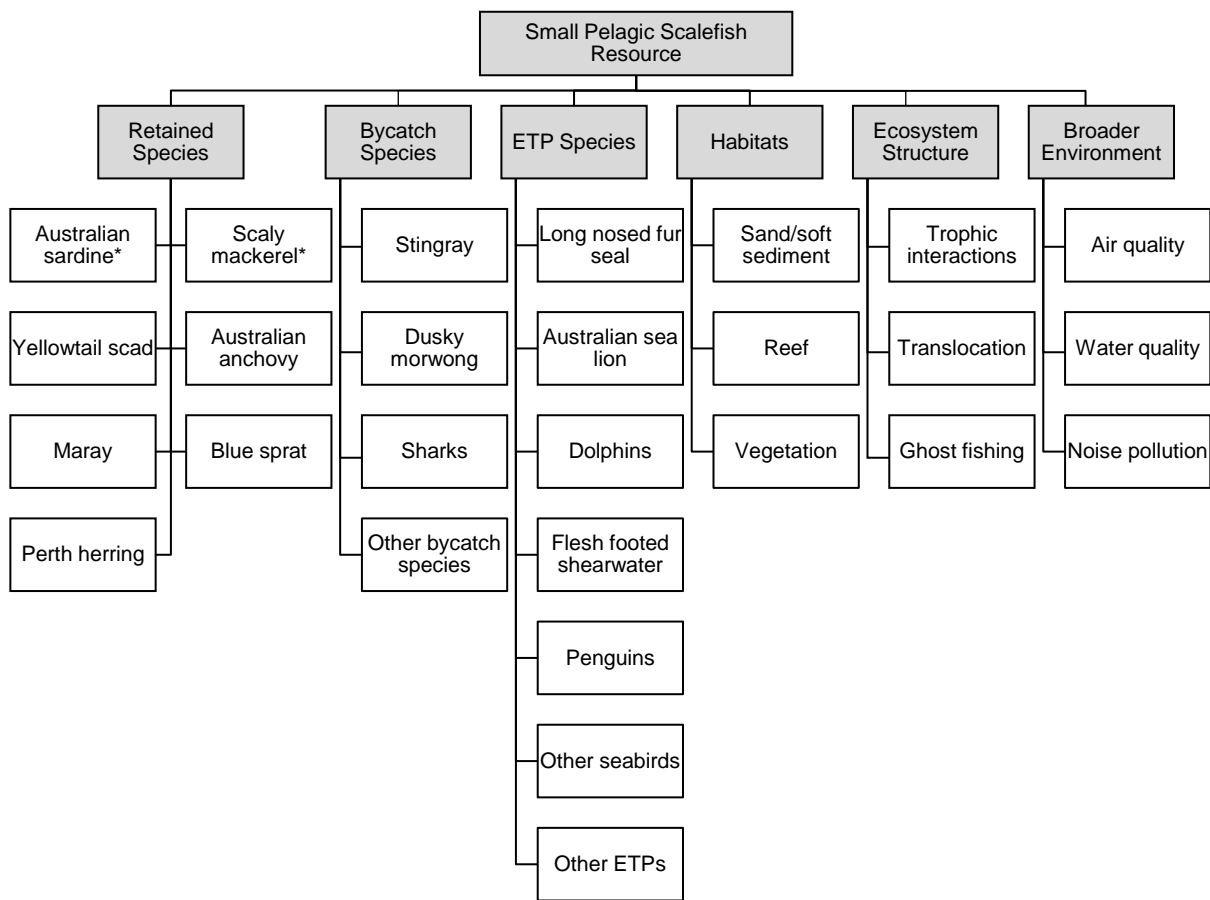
Small Pelagic Scalefish Resource

Retained Species

Australian sardine*

Scaly mackerel*

Yellowtail scad

Australian anchovy

Maray

Blue sprat

Perth herring

Bycatch Species

Stingray

Dusky morwong

Sharks

Other bycatch species

ETP Species

Long nosed fur seal

Australian sea lion

Dolphins

Flesh footed shearwater

Penguins

Other seabirds

Other ETPs

Habitats

Sand/soft sediment

Reef

Vegetation

Ecosystem Structure

Trophic interactions

Translocation

Ghost fishing

Broader Environment

Air quality

Water quality

Noise pollution